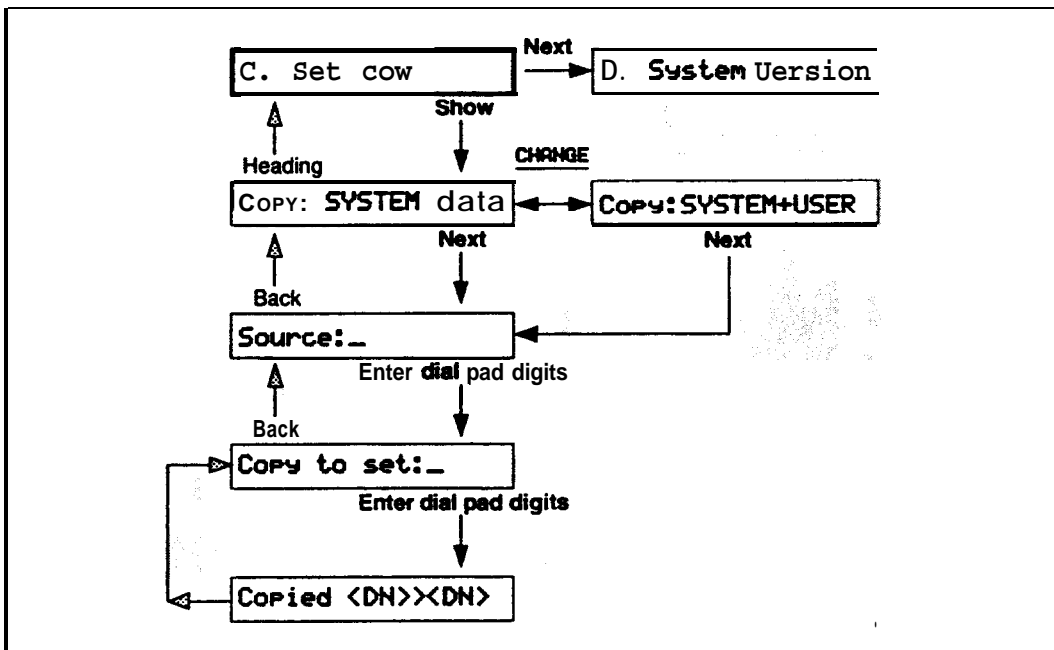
C. Set cow

Next

D. System Uersion

Show

Heading

CHANGE

Copy: SYSTEM data

Copy:SYSTEM+USER

Next

Next

Back

Source:_

Enter dial pad digits

Back

Copy to set:_

Enter dial pad digits

Copied <DN><DN>